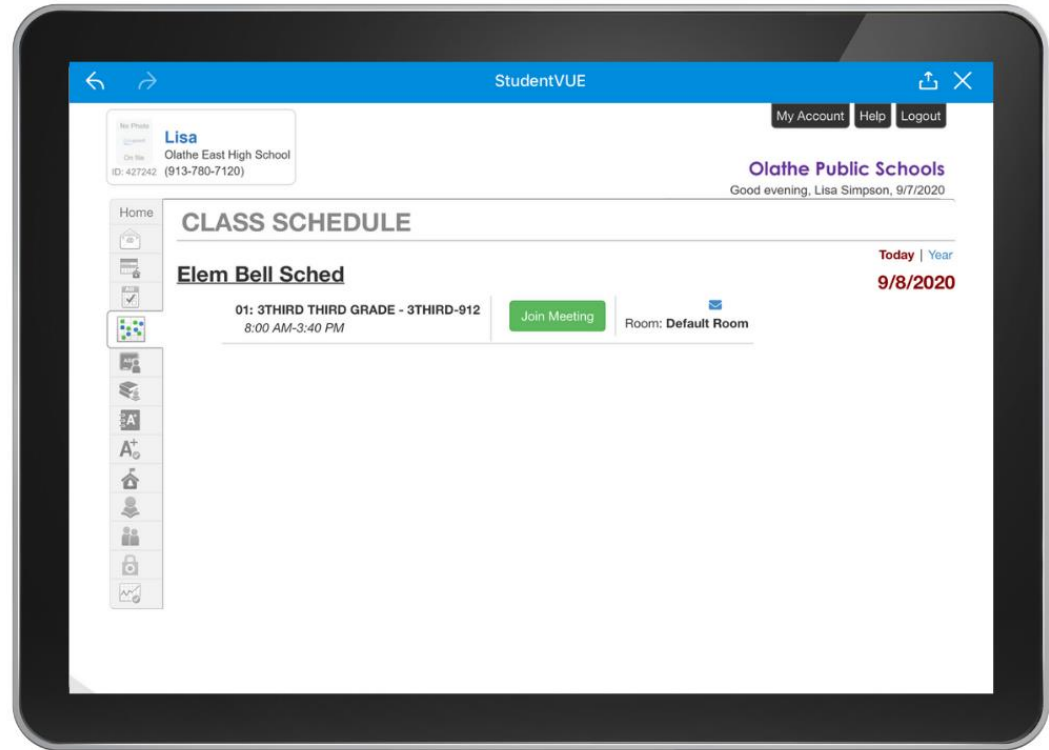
StudentVUE

My Account Help Logout

No Photo On file
ID: 427242

Lisa
Olathe East High School
(913-780-7120)

Olathe Public Schools
Good evening, Lisa Simpson, 9/7/2020

Home

CLASS SCHEDULE

Today | Year

Elem Bell Sched

9/8/2020

01: 3THIRD THIRD GRADE - 3THIRD-912
8:00 AM-3:40 PM

Join Meeting

Room: Default Room